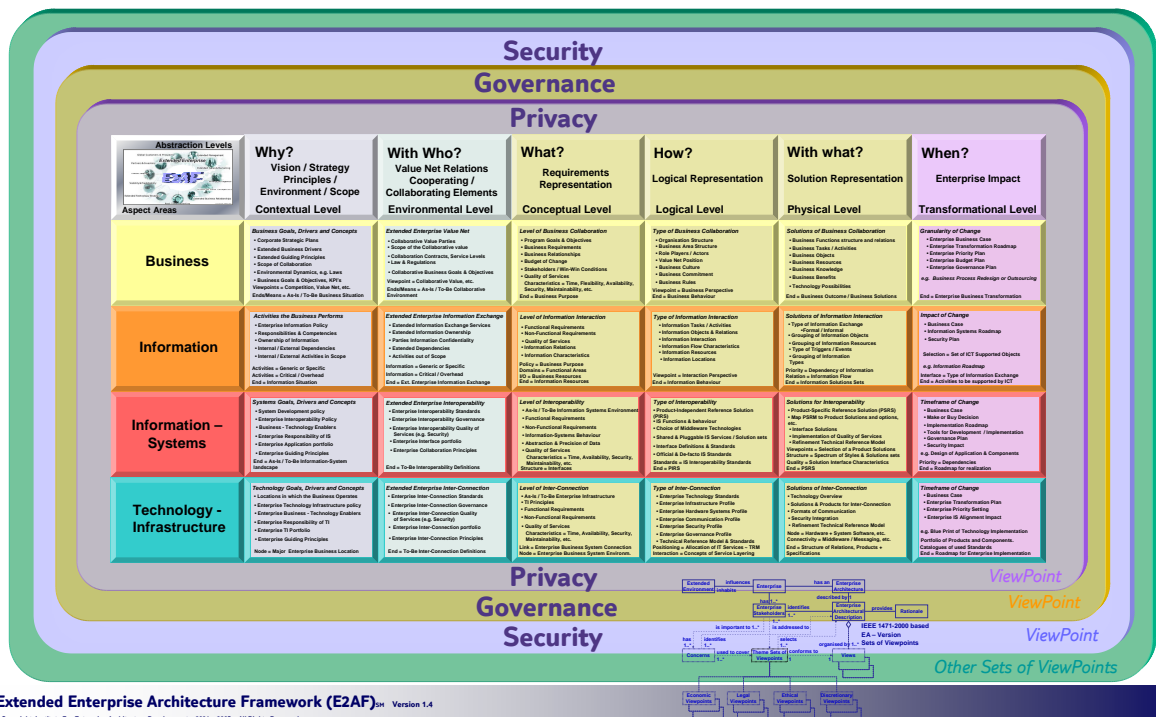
Security

Governance

Privacy

Abstraction Levels

Aspect Areas

Why?
Vision / Strategy Principles / Environment / Scope
Contextual Level

With Who?
Value Net Relations Cooperating / Collaborating Elements
Environmental Level

What?
Requirements Representation
Conceptual Level

How?
Logical Representation
Logical Level

With what?
Solution Representation
Physical Level

When?
Enterprise Impact
Transformational Level

Business

Business Goals, Drivers and Concepts
• Corporate Strategic Plans
• Extended Business Drivers
• Extended Guiding Principles
• Scope of Collaboration
• Environmental Dynamics, e.g. Laws
• Business Goals & Objectives, KPI's
Viewpoints = Competition, Value Net, etc.
Ends/Means = As-Is / To-Be Business Situation

Extended Enterprise Value Net
• Collaborative Value Parties
• Scope of the Collaborative value
• Collaboration Contracts, Service Levels
• Law & Regulations
• Collaborative Business Goals & Objectives
Viewpoint = Collaborative Value, etc.
Ends/Means = As-Is / To-Be Collaborative Environment

Level of Business Collaboration
• Program Goals & Objectives
• Business Requirements
• Business Relationships
• Budget of Change
• Stakeholders / Win-Win Conditions
• Quality of Services
Characteristics = Time, Flexibility, Availability, Security, Maintainability, etc.
End = Business Purpose

Type of Business Collaboration
• Organisation Structure
• Business Area Structure
• Role Players / Actors
• Value Net Position
• Business Culture
• Business Commitment
• Business Rules
Viewpoint = Business Perspective
End = Business Behaviour

Solutions of Business Collaboration
• Business Functions structure and relations
• Business Tasks / Activities
• Business Objects
• Business Resources
• Business Knowledge
• Business Benefits
• Technology Possibilities
End = Business Outcome / Business Solutions

Granularity of Change
• Enterprise Business Case
• Enterprise Transformation Roadmap
• Enterprise Priority Plan
• Enterprise Budget Plan
• Enterprise Governance Plan
e.g. Business Process Redesign or Outsourcing
End = Enterprise Business Transformation

Information

Activities the Business Performs
• Enterprise Information Policy
• Responsibilities & Competencies
• Ownership of Information
• Internal / External Dependencies
• Internal / External Activities in Scope
Activities = Generic or Specific
Activities = Critical / Overhead
End = Information Situation

Extended Enterprise Information Exchange
• Extended Information Exchange Services
• Extended Information Ownership
• Parties Information Confidentiality
• Extended Dependencies
• Activities out of Scope
Information = Generic or Specific
Information = Critical / Overhead
End = Ext. Enterprise Information Exchange

Level of Information Interaction
• Functional Requirements
• Non-Functional Requirements
• Quality of Services
• Information Requirements
• Information Characteristics
Policy = Business Purpose
Domains = Functional Areas
I/O = Business Resources
End = Information Resources

Type of Information Interaction
• Information Tasks / Activities
• Information Objects & Relations
• Information Interaction
• Information Flow Characteristics
• Information Resources
• Information Locations
Viewpoint = Interaction Perspective
End = Information Behaviour

Solutions of Information Interaction
• Type of Information Exchange
-Formal / Informal
• Grouping of Information Objects
• Grouping of Information Resources
• Type of Triggers / Events
• Grouping of Information Types
Priority = Dependency of Information
Relation = Information Flow
End = Information Solutions Sets

Impact of Change
• Business Case
• Information Systems Roadmap
• Security Plan
Selection = Set of ICT Supported Objects
e.g. Information Roadmap
End = Activities to be supported by ICT

Information – Systems

Systems Goals, Drivers and Concepts
• System Development policy
• Enterprise Interoperability Policy
• Business - Technology Enablers
• Enterprise Responsibility of IS
• Enterprise Application portfolio
• Enterprise Guiding Principles
End = As-Is / To-Be Information-System landscape

Extended Enterprise Interoperability
• Enterprise Interoperability Standards
• Enterprise Interoperability Governance
• Enterprise Inter-Connection Quality of Services (e.g. Security)
• Enterprise Interface portfolio
• Enterprise Collaboration Principles
End = To-Be Interoperability Definitions

Level of Interoperability
• As-Is / To-Be Information Systems Environment
• Functional Requirements
• Non-Functional Requirements
• Information-Systems Behaviour
• Abstraction & Precision of Data
• Quality of Services
Characteristics = Time, Availability, Security, Maintainability, etc.
Structure = Interface

Type of Interoperability
• Product-Independent Reference Solution (PIRS)
• IS Functions & behaviour
• Shared & Pluggable IS Services / Solution sets
• Interface Definitions & Standards
• Official & De-facto IS Standards
Standards = IS Interoperability Standards
End = PIRS

Solutions for Interoperability
• Product-Specific Reference Solution (PSRS)
• Map PSRM to Product Solutions and options, etc.
• Interface Solutions
• Implementation of Quality of Services
• Refinement Technical Reference Model
Viewpoints = Selection of a Product Solutions
Structure = Spectrum of Styles & Solutions sets
Quality = Solution Interface Characteristics
End = PSRS

Timeframe of Change
• Business Case
• Make or Buy Decision
• Implementation Roadmap
• Tools for Development / Implementation
• Governance Plan
• Security Impact
e.g. Design of Application & Components
Priority = Dependencies
End = Roadmap for realization

Technology - Infrastructure

Technology Goals, Drivers and Concepts
• Locations in which the Business Operates
• Enterprise Technology Infrastructure policy
• Enterprise Business - Technology Enablers
• Enterprise Responsibility of TI
• Enterprise TI Portfolio
• Enterprise Guiding Principles
Node = Major Enterprise Business Location

Extended Enterprise Inter-Connection
• Enterprise Inter-Connection Standards
• Enterprise Inter-Connection Governance
• Enterprise Inter-Connection Quality of Services (e.g. Security)
• Enterprise Inter-Connection portfolio
• Enterprise Inter-Connection Principles
End = To-Be Inter-Connection Definitions

Level of Inter-Connection
• As-Is / To-Be Enterprise Infrastructure
• TI Principles
• Functional Requirements
• Non-Functional Requirements
• Quality of Services
Characteristics = Time, Availability, Security, Maintainability, etc.
Link = Enterprise Business System Connection
Node = Enterprise Business System Environm.

Type of Inter-Connection
• Enterprise Technology Standards
• Enterprise Infrastructure Profile
• Enterprise Hardware Systems Profile
• Enterprise Communication Profile
• Enterprise Security Profile
• Enterprise Governance Profile
• Technical Reference Model & Standards
Positioning = Allocation of IT Services – TRM
Interaction = Concepts of Service Layering

Solutions of Inter-Connection
• Technology Overview
• Solutions & Products for Inter-Connection
• Formats of Communication
• Security Integration
• Refinement Technical Reference Model
Node = Hardware + System Software, etc.
Connectivity = Middleware / Messaging, etc.
End = Structure of Relations, Products + Specifications

Timeframe of Change
• Business Case
• Enterprise Transformation Plan
• Enterprise Priority Setting
• Enterprise IS Alignment Impact
e.g. Blue Print of Technology Implementation
Portfolio of Products and Components.
Catalogues of used Standards
End = Roadmap for Enterprise Implementation

Privacy
Governance
Security

ViewPoint
ViewPoint
ViewPoint
Other Sets of ViewPoints

Extended Environment | inhabits | influences | Enterprise | has an | Enterprise Architecture | described by | has 1..* | Enterprise Stakeholders | identifies 1..* | Enterprise Architectural Description | provides | Rationale | is important to 1..* | is addressed to | IEEE 1471-2000 based EA – Version Sets of Viewpoints | has 1..* | identifies 1..* | selects 1..* | organized by 1..* | Concerns | used to cover | Theme Sets of Viewpoints | conforms to | Views | Economic Viewpoints | Legal Viewpoints | Ethical Viewpoints | Discretionary Viewpoints

Extended Enterprise Architecture Framework (E2AF)SM Version 1.4